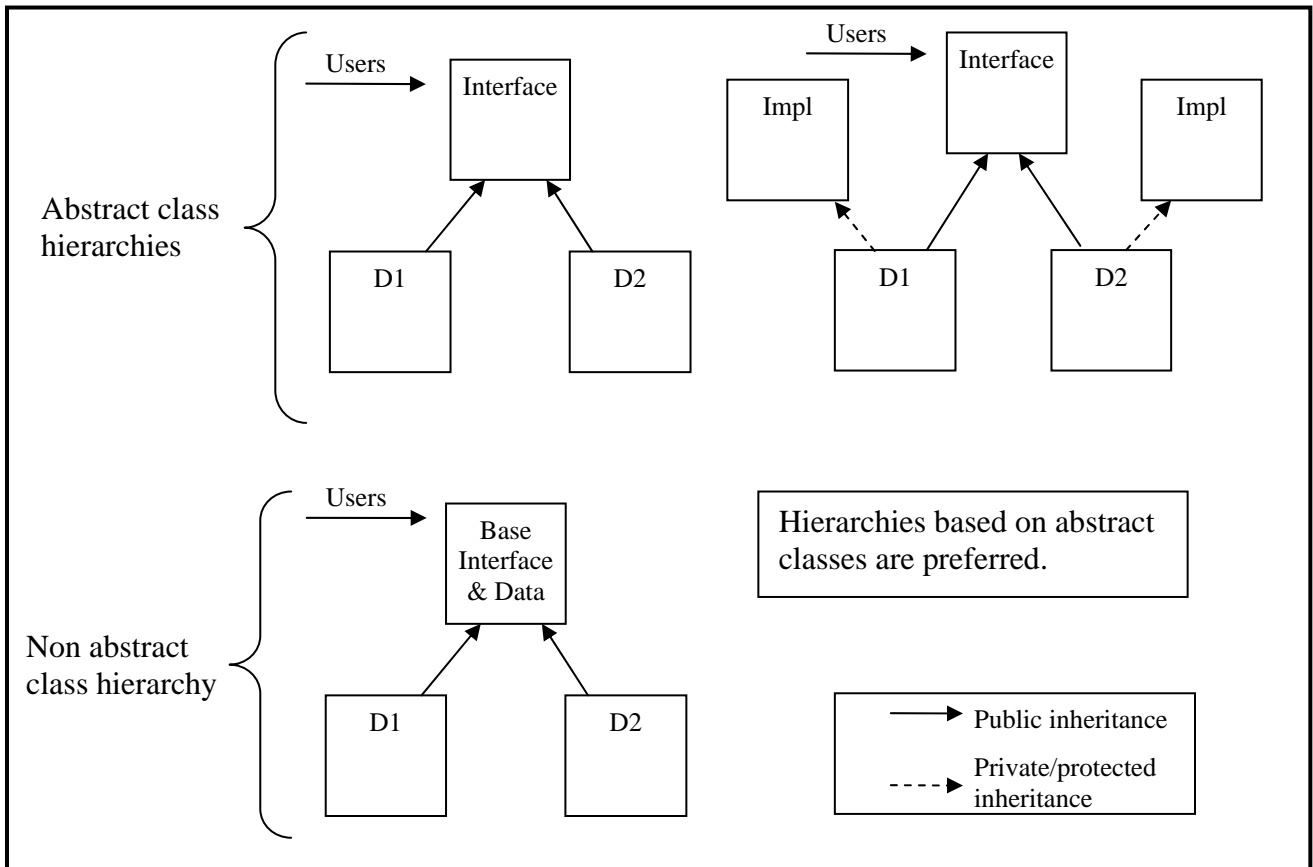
Abstract class hierarchies

Users

Interface

D1

D2

Users

Interface

Impl

Impl

D1

D2

Non abstract class hierarchy

Users

Base Interface & Data

D1

D2

Hierarchies based on abstract classes are preferred.

Public inheritance

Private/protected inheritance